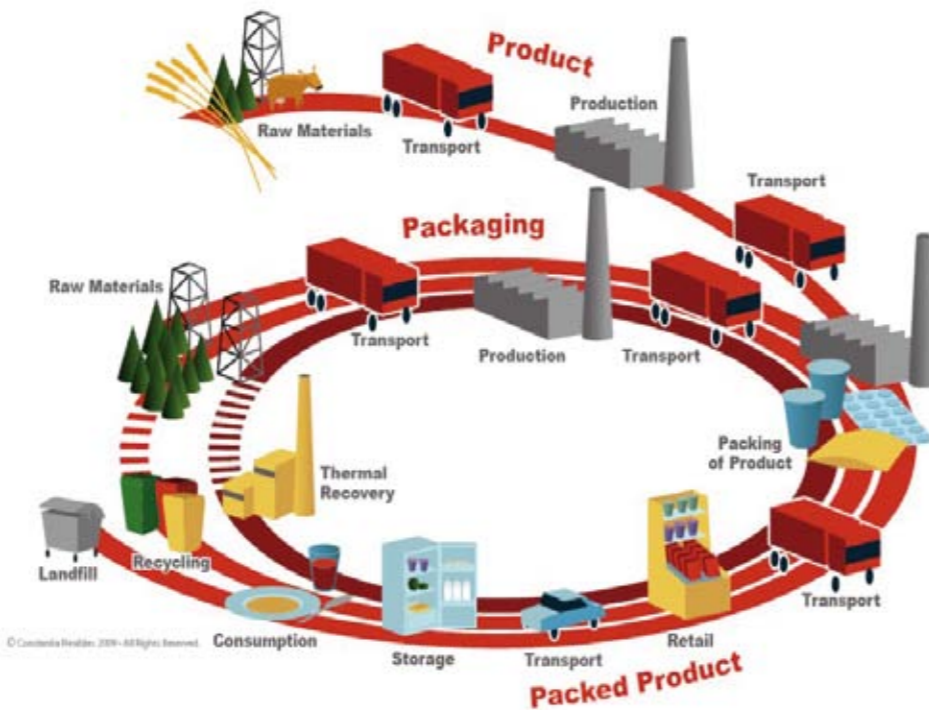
Product

Raw Materials

Transport

Production

Transport

Packaging

Raw Materials

Transport

Production

Transport

Packing of Product

Thermal Recovery

Landfill

Recycling

Consumption

Storage

Transport

Retail

Transport

Packed Product

© Constantia Flexibles 2009 - All Rights Reserved.